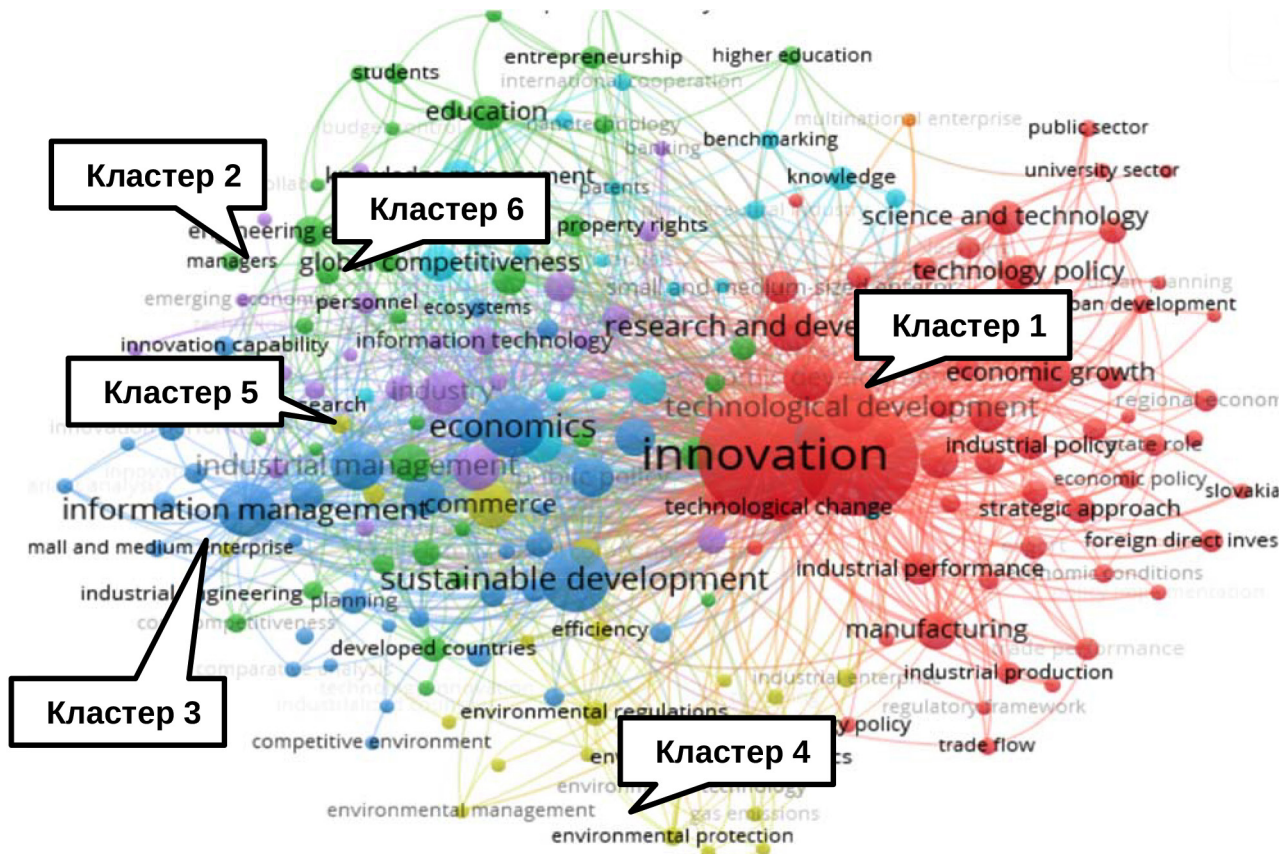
entrepreneurship
higher education
students
international cooperation
education
multinational enterprise
public sector
benchmarking
Кластер 2
knowledge
university sector
patents
Кластер 6
science and technology
property rights
managers
global competitiveness
technology policy
urban planning
emerging economies
personnel
ecosystems
small and medium-sized enterprises
urban development
research and development
Кластер 1
innovation capability
information technology
economic growth
Кластер 5
industry
technological development
regional economy
research
economics
innovation
industrial policy
state role
industrial management
economic policy
slovakia
public policy
commerce
information management
technological change
strategic approach
mall and medium enterprise
foreign direct investment
sustainable development
industrial performance
economic conditions
industrial engineering
planning
competitiveness
manufacturing
efficiency
developed countries
trade performance
comparative analysis
industrial production
industrial enterprise
regulatory framework
environmental regulations
Кластер 3
energy policy
competitive environment
trade flow
Кластер 4
environmental technology
gas emissions
environmental management
environmental protection